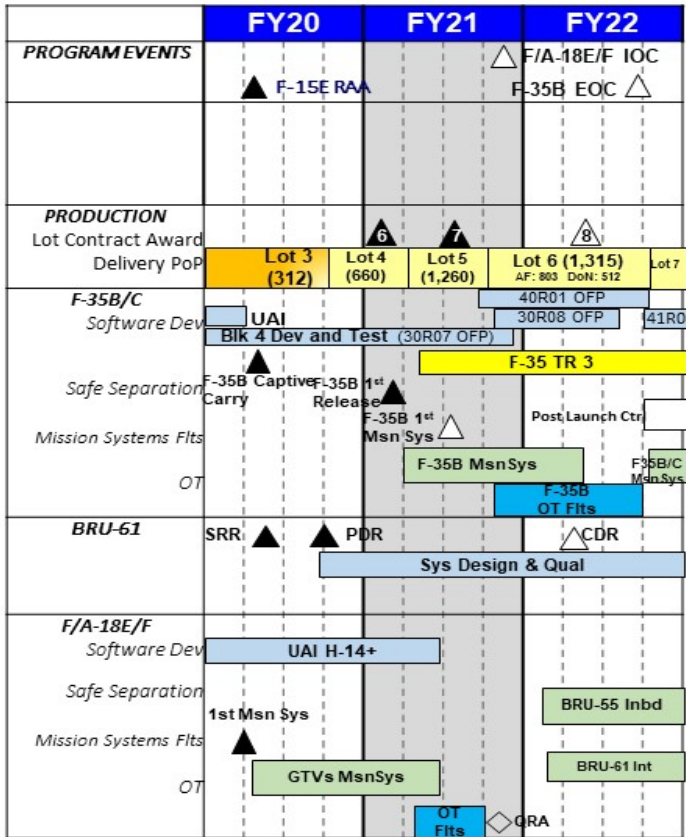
FY20 FY21 FY22

PROGRAM EVENTS

F-15E RAA

F/A-18E/F IOC

F-35B EOC

PRODUCTION

Lot Contract Award

Delivery PoP

6 7 8

Lot 3 (312)

Lot 4 (660)

Lot 5 (1,260)

Lot 6 (1,315) AF: 803 DoN: 512

Lot 7

F-35B/C

Software Dev

UAI

Blk 4 Dev and Test (30R07 OFP)

40R01 OFP

30R08 OFP

41R0

F-35 TR 3

Safe Separation

F-35B Captive Carry

F-35B 1st Release

Mission Systems Flts

F-35B 1st Msn Sys

Post Launch Ctrl

OT

F-35B MsnSys

F-35B OT Flts

F-35B/C MsnSys

BRU-61

SRR

PDR

CDR

Sys Design & Qual

F/A-18E/F

Software Dev

UAI H-14+

Safe Separation

BRU-55 Inbd

1st Msn Sys

Mission Systems Flts

OT

GTVs MsnSys

BRU-61 Int

OT Flts

QRA